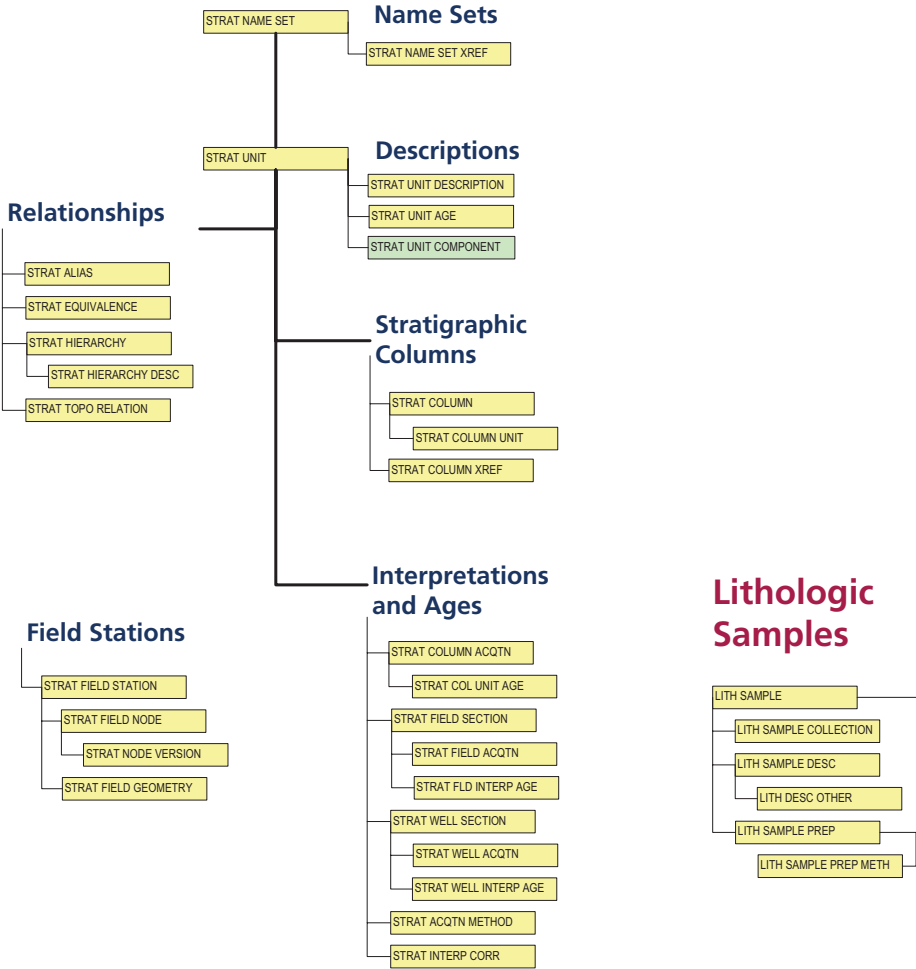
STRAT NAME SET

Name Sets

STRAT NAME SET XREF

STRAT UNIT

Descriptions

STRAT UNIT DESCRIPTION

STRAT UNIT AGE

STRAT UNIT COMPONENT

Relationships

STRAT ALIAS

STRAT EQUIVALENCE

STRAT HIERARCHY

STRAT HIERARCHY DESC

STRAT TOPO RELATION

Stratigraphic Columns

STRAT COLUMN

STRAT COLUMN UNIT

STRAT COLUMN XREF

Interpretations and Ages

STRAT COLUMN ACQTN

STRAT COL UNIT AGE

STRAT FIELD SECTION

STRAT FIELD ACQTN

STRAT FLD INTERP AGE

STRAT WELL SECTION

STRAT WELL ACQTN

STRAT WELL INTERP AGE

STRAT ACQTN METHOD

STRAT INTERP CORR

Field Stations

STRAT FIELD STATION

STRAT FIELD NODE

STRAT NODE VERSION

STRAT FIELD GEOMETRY

Lithologic Samples

LITH SAMPLE

LITH SAMPLE COLLECTION

LITH SAMPLE DESC

LITH DESC OTHER

LITH SAMPLE PREP

LITH SAMPLE PREP METH